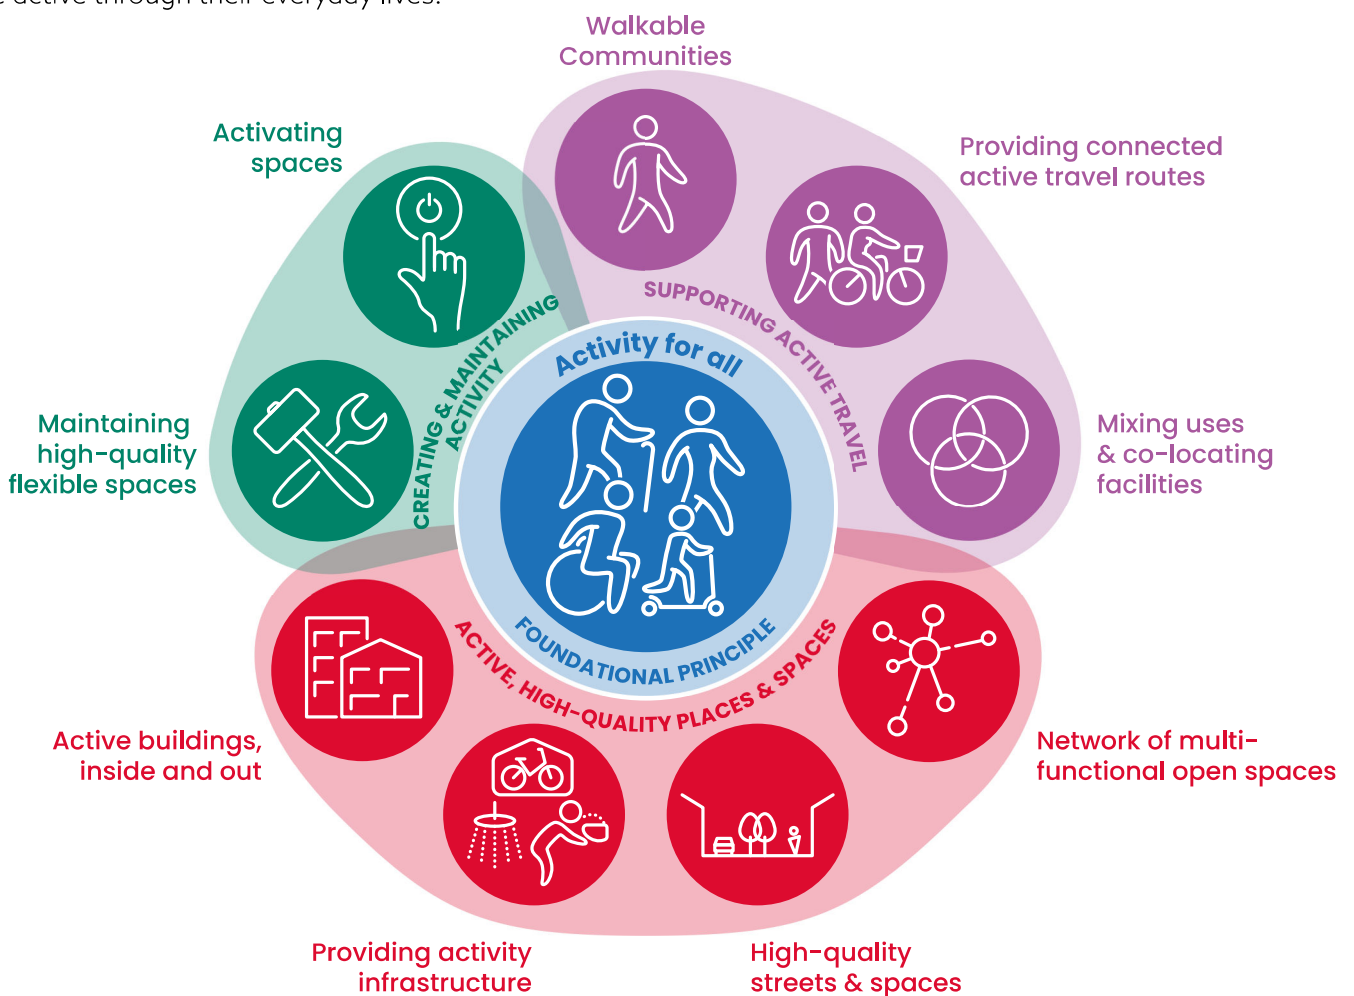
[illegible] active through their everyday lives.

Walkable Communities

Providing connected active travel routes

Activating spaces

Mixing uses & co-locating facilities

Maintaining high-quality flexible spaces

CREATING & MAINTAINING ACTIVITY

SUPPORTING ACTIVE TRAVEL

Activity for all

FOUNDATIONAL PRINCIPLE

ACTIVE, HIGH-QUALITY PLACES & SPACES

Active buildings, inside and out

Network of multi-functional open spaces

Providing activity infrastructure

High-quality streets & spaces